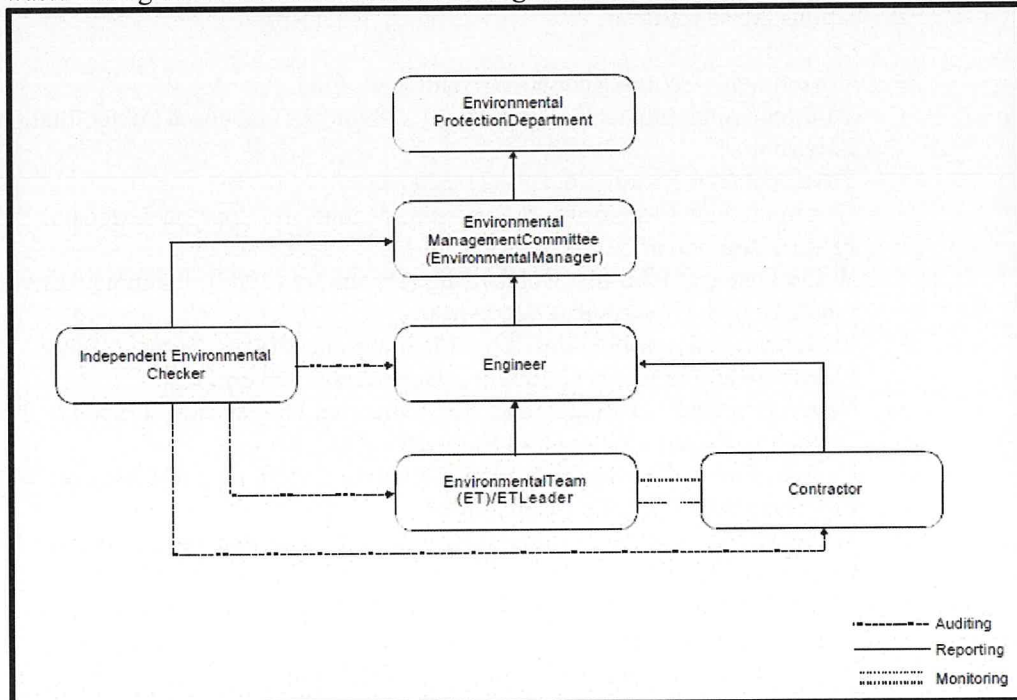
Environmental ProtectionDepartment

Environmental ManagementCommittee (EnvironmentalManager)

Independent Environmental Checker

Engineer

EnvironmentalTeam (ET)/ETLeader

Contractor

Auditing
Reporting
Monitoring